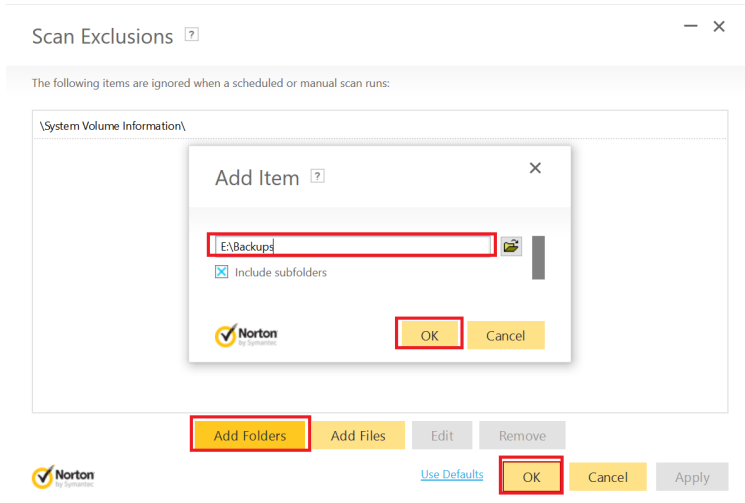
Scan Exclusions ?

— ✕

The following items are ignored when a scheduled or manual scan runs:

\System Volume Information\

Add Item ?

✕

E:\Backups

Include subfolders

Norton by Symantec

OK

Cancel

Add Folders

Add Files

Edit

Remove

Norton by Symantec

Use Defaults

OK

Cancel

Apply